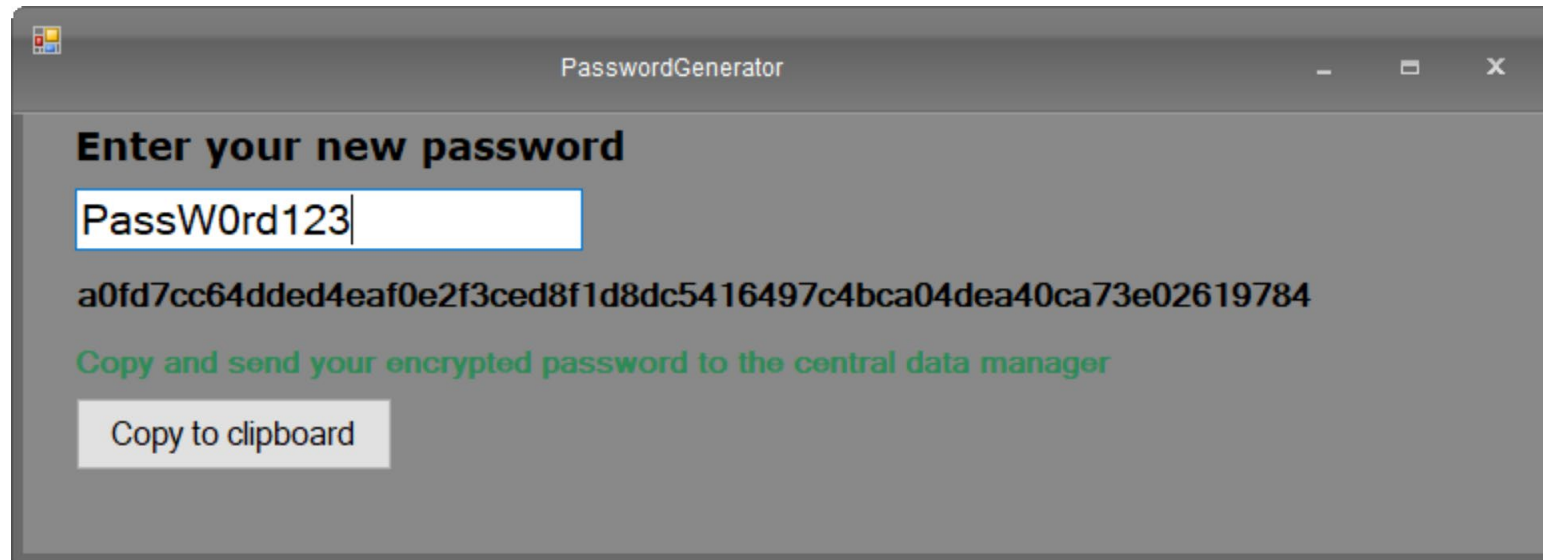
PasswordGenerator

Enter your new password

PassW0rd123

a0fd7cc64dded4eaf0e2f3ced8f1d8dc5416497c4bca04dea40ca73e02619784

Copy and send your encrypted password to the central data manager

Copy to clipboard